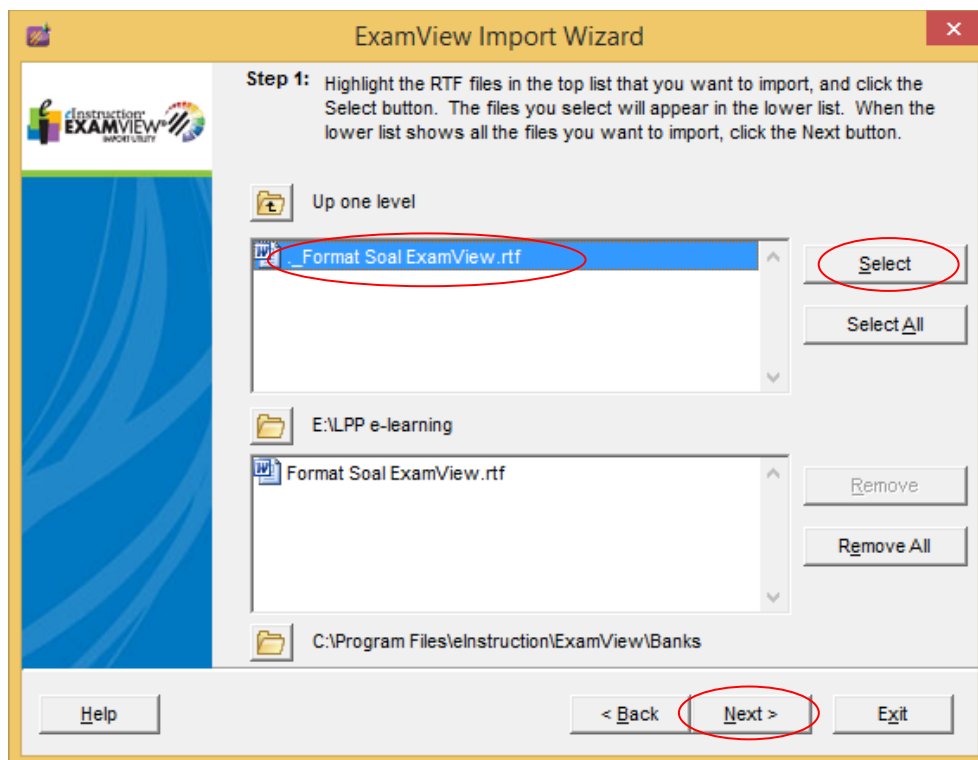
ExamView Import Wizard

eInstruction EXAMVIEW IMPORT UTILITY

Step 1: Highlight the RTF files in the top list that you want to import, and click the Select button. The files you select will appear in the lower list. When the lower list shows all the files you want to import, click the Next button.

Up one level

._Format Soal ExamView.rtf

Select

Select All

E:\LPP e-learning

Format Soal ExamView.rtf

Remove

Remove All

C:\Program Files\eInstruction\ExamView\Banks

Help

< Back

Next >

Exit